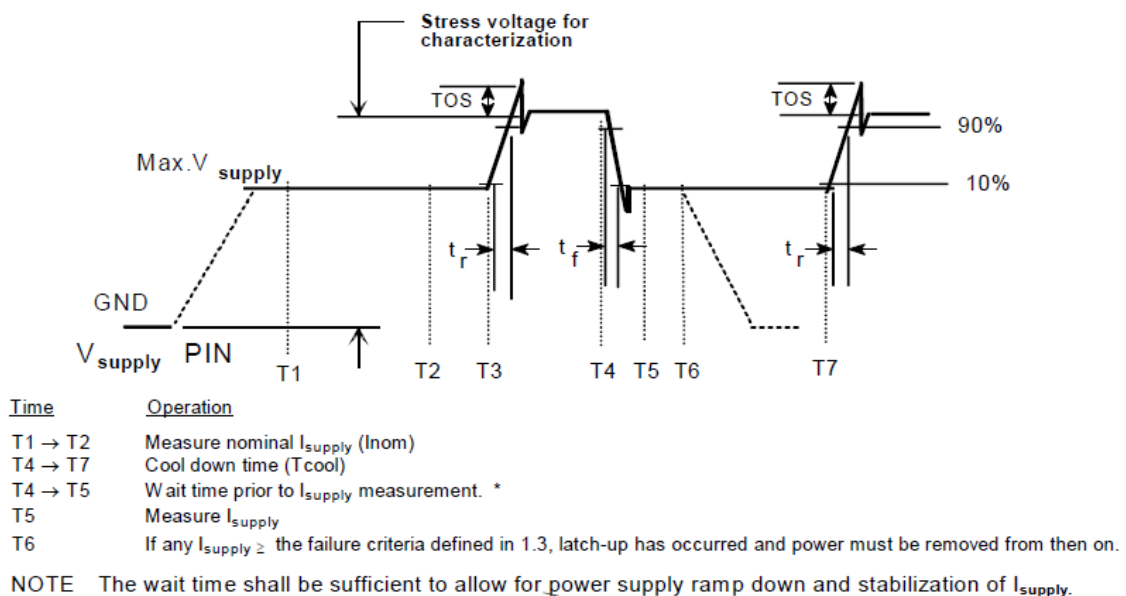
Stress voltage for characterization

TOS

TOS

90%

Max.V $_{supply}$

10%

$t_r$

$t_f$

$t_r$

GND

V$_{supply}$ PIN

T1

T2

T3

T4

T5

T6

T7

| Time | Operation |
|---|---|
| T1 → T2 | Measure nominal I$_{supply}$ (Inom) |
| T4 → T7 | Cool down time (Tcool) |
| T4 → T5 | W ait time prior to I$_{supply}$ measurement. * |
| T5 | Measure I$_{supply}$ |
| T6 | If any I$_{supply}$ ≥ the failure criteria defined in 1.3, latch-up has occurred and power must be removed from then on. |

NOTE The wait time shall be sufficient to allow for power supply ramp down and stabilization of I$_{supply}$.